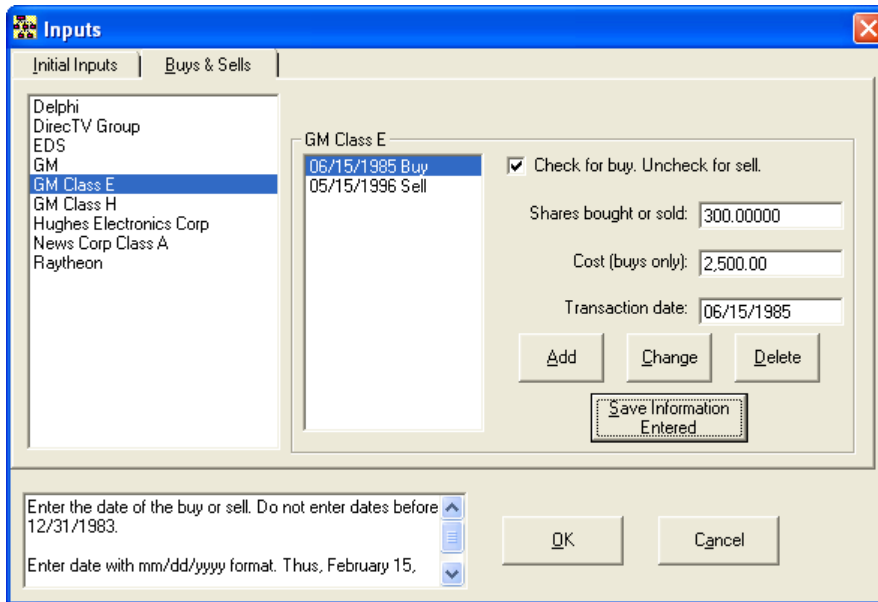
Inputs

Initial Inputs | Buys & Sells

Delphi
DirecTV Group
EDS
GM
GM Class E
GM Class H
Hughes Electronics Corp
News Corp Class A
Raytheon

GM Class E

06/15/1985 Buy
05/15/1996 Sell

Check for buy. Uncheck for sell.

Shares bought or sold: 300.00000

Cost (buys only): 2,500.00

Transaction date: 06/15/1985

Add
Change
Delete

Save Information Entered

Enter the date of the buy or sell. Do not enter dates before 12/31/1983.

Enter date with mm/dd/yyyy format. Thus, February 15,

OK
Cancel